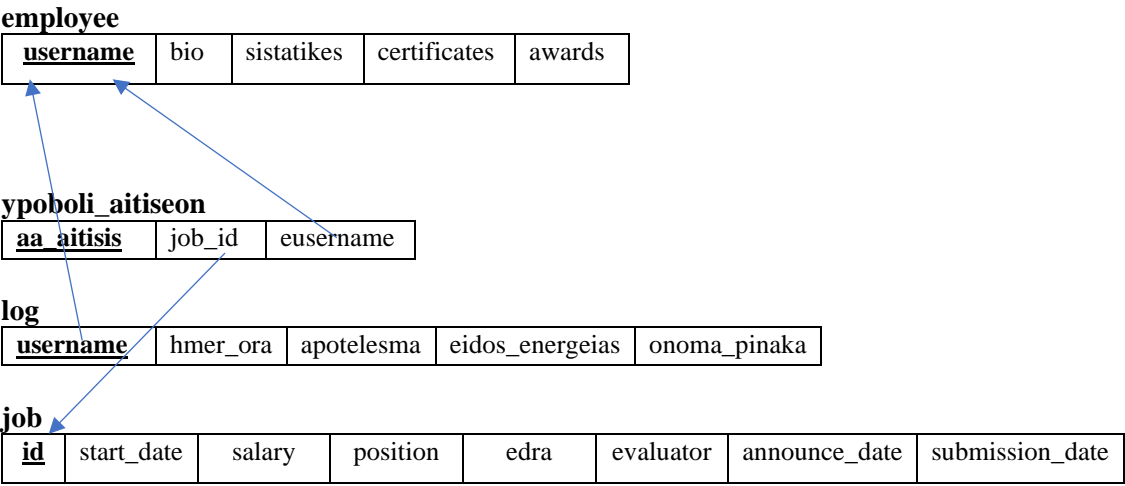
employee

| username | bio | sistatikes | certificates | awards |
|---|---|---|---|---|

ypoboli_aitiseon

| aa_aitisis | job_id | eusername |
|---|---|---|

log

| username | hmer_ora | apotelesma | eidos_energeias | onoma_pinaka |
|---|---|---|---|---|

job

| id | start_date | salary | position | edra | evaluator | announce_date | submission_date |
|---|---|---|---|---|---|---|---|